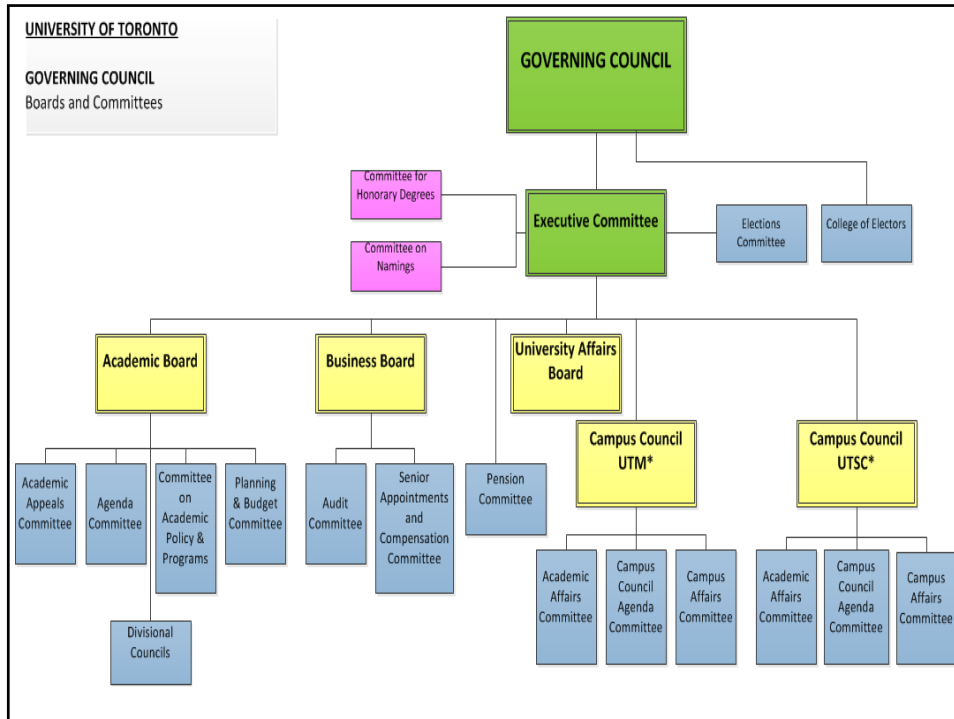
UNIVERSITY OF TORONTO

GOVERNING COUNCIL
Boards and Committees

GOVERNING COUNCIL

Committee for Honorary Degrees

Committee on Namings

Executive Committee

Elections Committee

College of Electors

Academic Board

Business Board

University Affairs Board

Campus Council UTM*

Campus Council UTSC*

Academic Appeals Committee

Agenda Committee

Committee on Academic Policy & Programs

Planning & Budget Committee

Divisional Councils

Audit Committee

Senior Appointments and Compensation Committee

Pension Committee

Academic Affairs Committee

Campus Council Agenda Committee

Campus Affairs Committee

Academic Affairs Committee

Campus Council Agenda Committee

Campus Affairs Committee